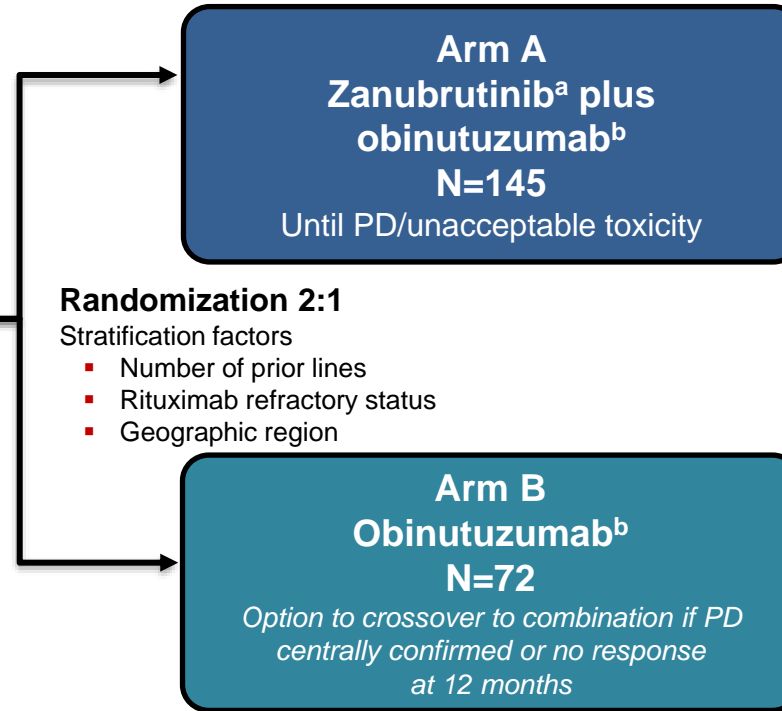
Arm A
Zanubrutinib$^{a}$ plus obinutuzumab$^{b}$
N=145
Until PD/unacceptable toxicity

Randomization 2:1
Stratification factors
- Number of prior lines
- Rituximab refractory status
- Geographic region

Arm B
Obinutuzumab$^{b}$
N=72
Option to crossover to combination if PD centrally confirmed or no response at 12 months